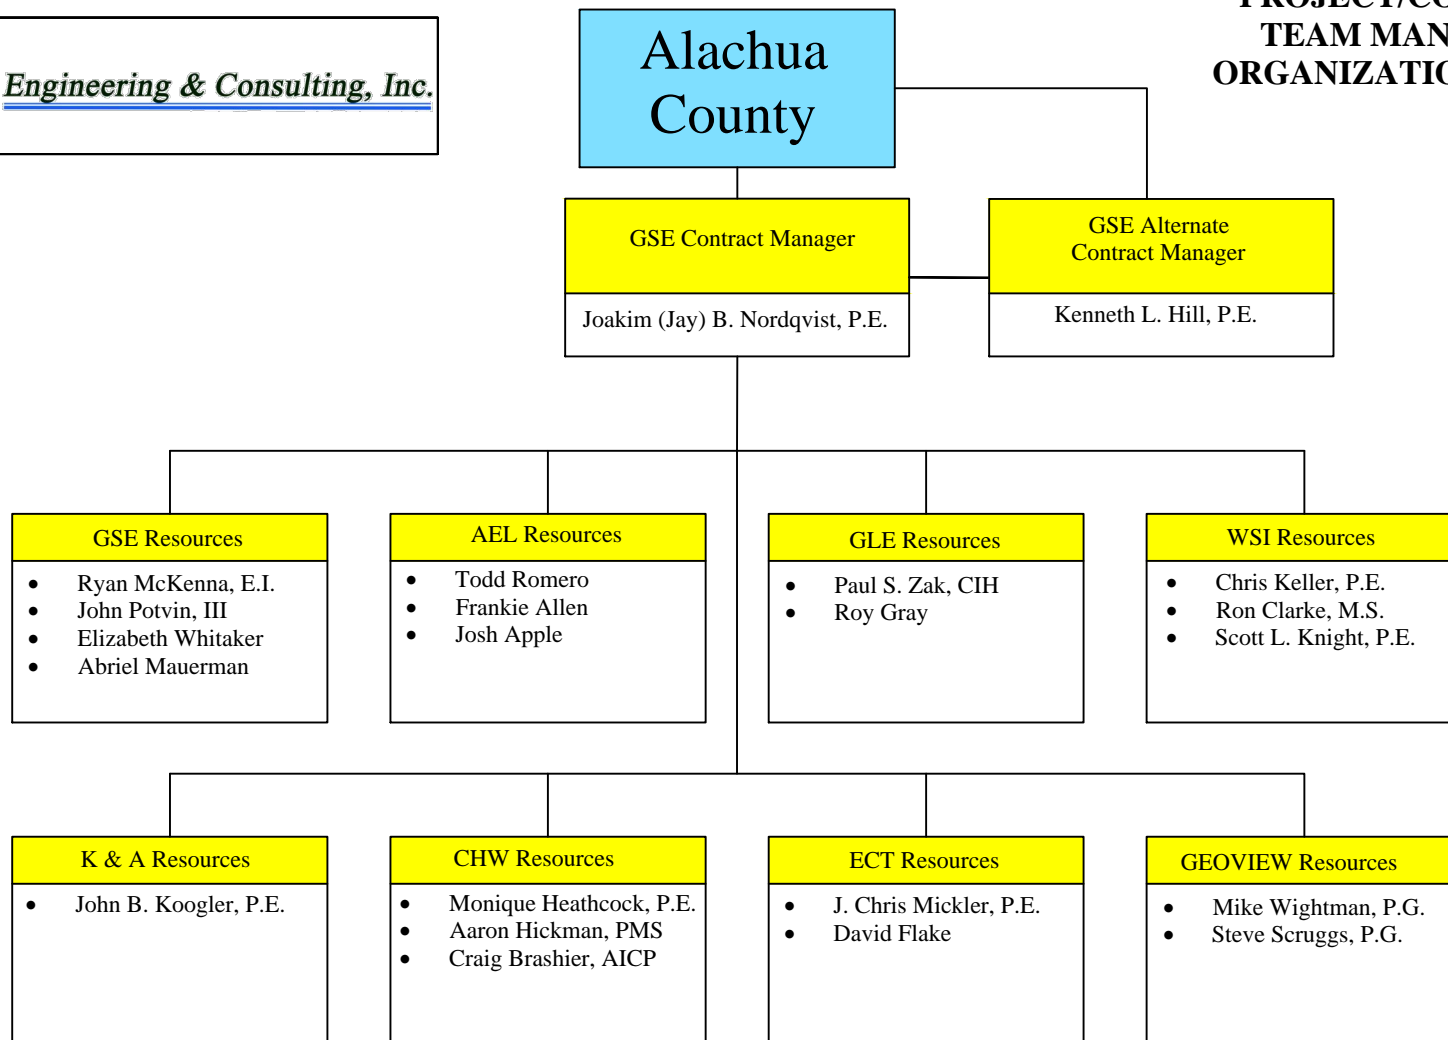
Engineering & Consulting, Inc.

Alachua County

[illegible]
TEAM MAN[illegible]
ORGANIZATI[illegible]

GSE Contract Manager

Joakim (Jay) B. Nordqvist, P.E.

GSE Alternate Contract Manager

Kenneth L. Hill, P.E.

GSE Resources
- Ryan McKenna, E.I.
- John Potvin, III
- Elizabeth Whitaker
- Abriel Mauerman

AEL Resources
- Todd Romero
- Frankie Allen
- Josh Apple

GLE Resources
- Paul S. Zak, CIH
- Roy Gray

WSI Resources
- Chris Keller, P.E.
- Ron Clarke, M.S.
- Scott L. Knight, P.E.

K & A Resources
- John B. Koogler, P.E.

CHW Resources
- Monique Heathcock, P.E.
- Aaron Hickman, PMS
- Craig Brashier, AICP

ECT Resources
- J. Chris Mickler, P.E.
- David Flake

GEOVIEW Resources
- Mike Wightman, P.G.
- Steve Scruggs, P.G.